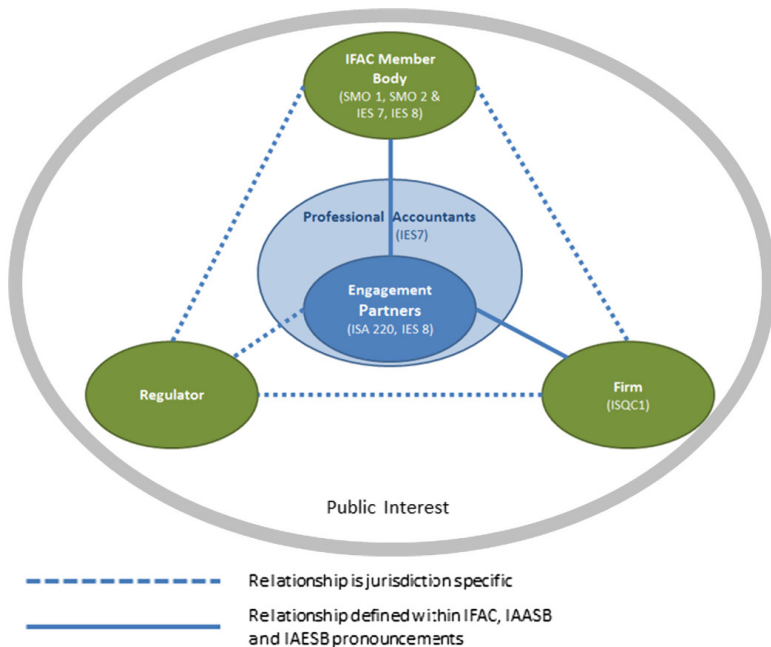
IFAC Member Body
(SMO 1, SMO 2 & IES 7, IES 8)

Professional Accountants
(IES7)

Engagement Partners
(ISA 220, IES 8)

Regulator

Firm
(ISQC1)

Public Interest

Relationship is jurisdiction specific

Relationship defined within IFAC, IAASB and IAESB pronouncements